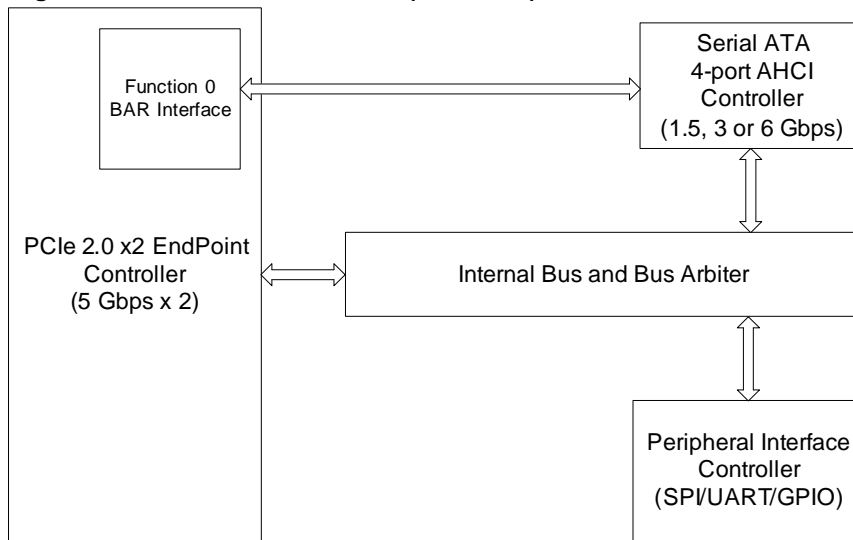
Function 0
BAR Interface

Serial ATA
4-port AHCI
Controller
(1.5, 3 or 6 Gbps)

PCIe 2.0 x2 EndPoint
Controller
(5 Gbps x 2)

Internal Bus and Bus Arbiter

Peripheral Interface
Controller
(SPI/UART/GPIO)